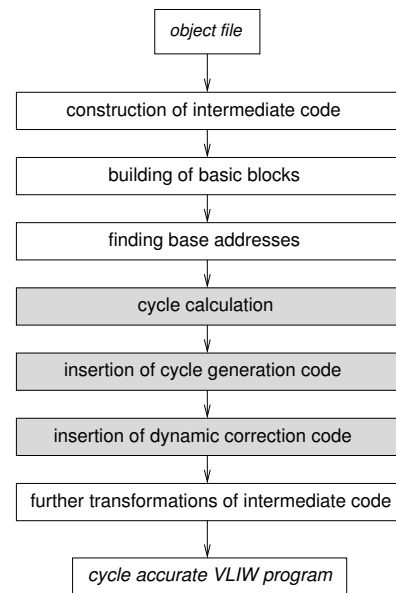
object file

construction of intermediate code

building of basic blocks

finding base addresses

cycle calculation

insertion of cycle generation code

insertion of dynamic correction code

further transformations of intermediate code

cycle accurate VLIW program